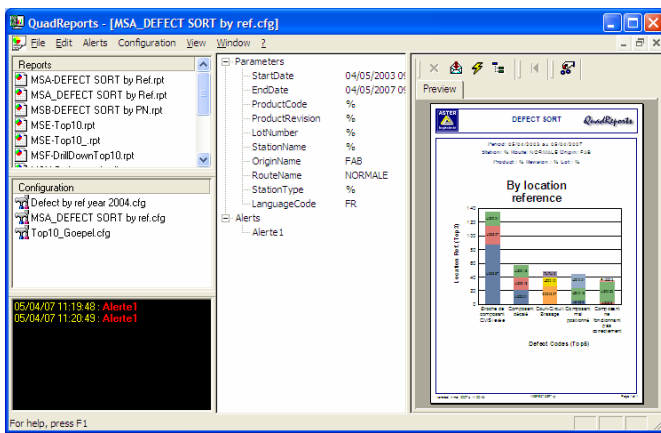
QuadReports - [MSA_DEFECT SORT by ref.cfg]

File Edit Alerts Configuration View Window ?

Reports
MSA-DEFECT SORT by Ref.rpt
MSA_DEFECT SORT by Ref.rpt
MSB-DEFECT SORT by PN.rpt
MSE-Top10.rpt
MSE-Top10_.rpt
MSF-DrillDownTop10.rpt

Configuration
Defect by ref year 2004.cfg
MSA_DEFECT SORT by ref.cfg
Top10_Goepel.cfg

05/04/07 11:19:48 : Alerte1
05/04/07 11:20:49 : Alerte1

Parameters
StartDate 04/05/2003 0
EndDate 04/05/2007 0
ProductCode %
ProductRevision %
LotNumber %
StationName %
OriginName FAB
RouteName NORMALE
StationType %
LanguageCode FR
Alerts
Alerte1

Preview

DEFECT SORT
QuadReports

By location reference

Location Ref (Top 5)

Defect Codes (Top 5)

For help, press F1